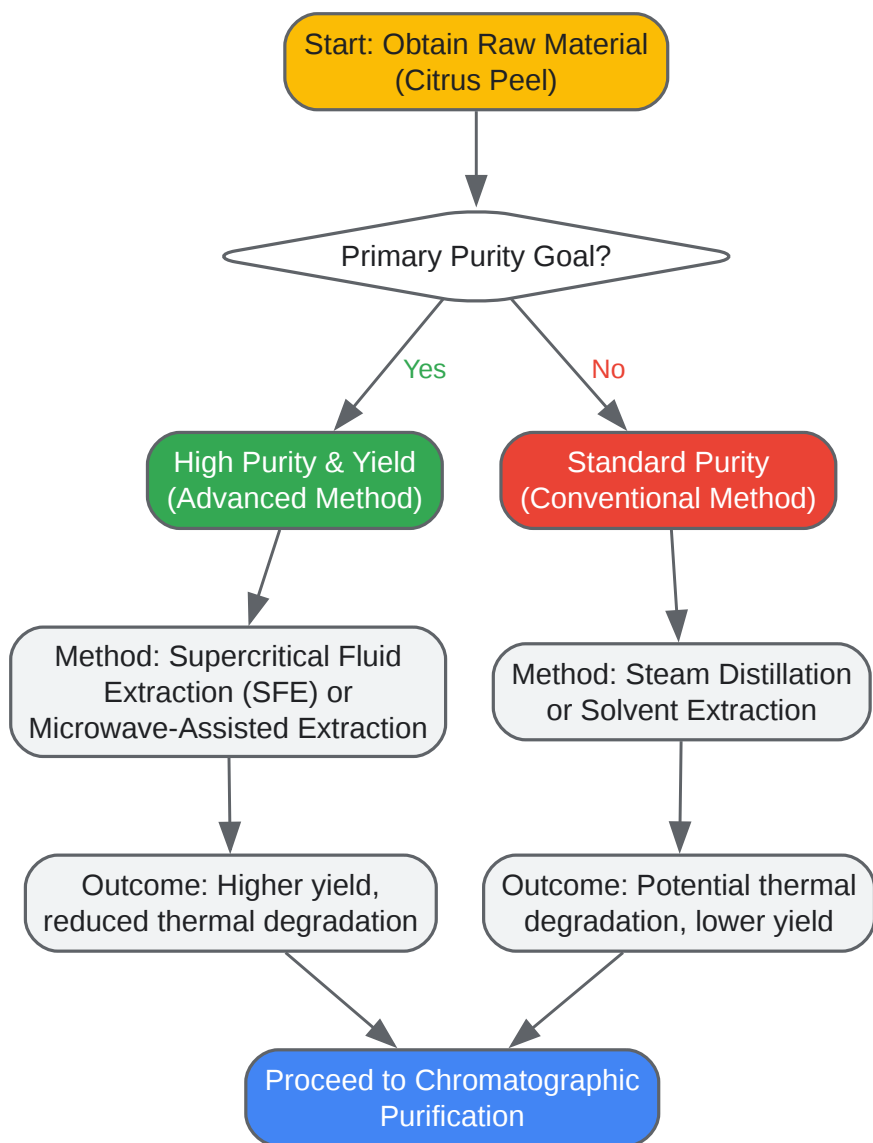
Start: Obtain Raw Material (Citrus Peel)

Primary Purity Goal?

Yes

No

High Purity & Yield (Advanced Method)

Standard Purity (Conventional Method)

Method: Supercritical Fluid Extraction (SFE) or Microwave-Assisted Extraction

Method: Steam Distillation or Solvent Extraction

Outcome: Higher yield, reduced thermal degradation

Outcome: Potential thermal degradation, lower yield

Proceed to Chromatographic Purification